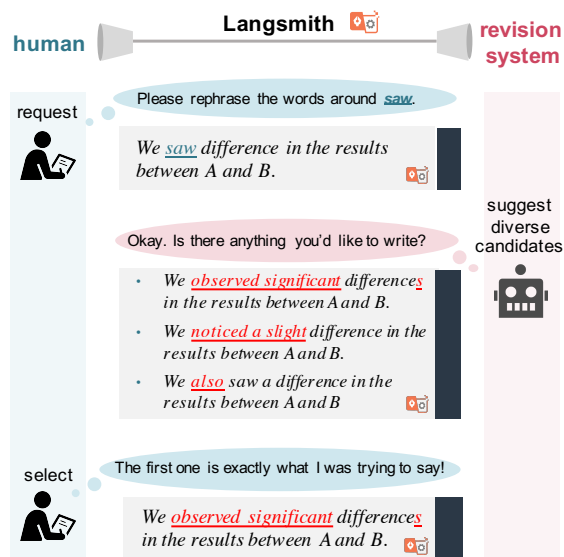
human

Langsmith

revision system

request

Please rephrase the words around *saw*.

*We saw difference in the results between A and B.*

suggest diverse candidates

Okay. Is there anything you'd like to write?

- *We observed significant differences in the results between A and B.*
- *We noticed a slight difference in the results between A and B.*
- *We also saw a difference in the results between A and B*

select

The first one is exactly what I was trying to say!

*We observed significant differences in the results between A and B.*